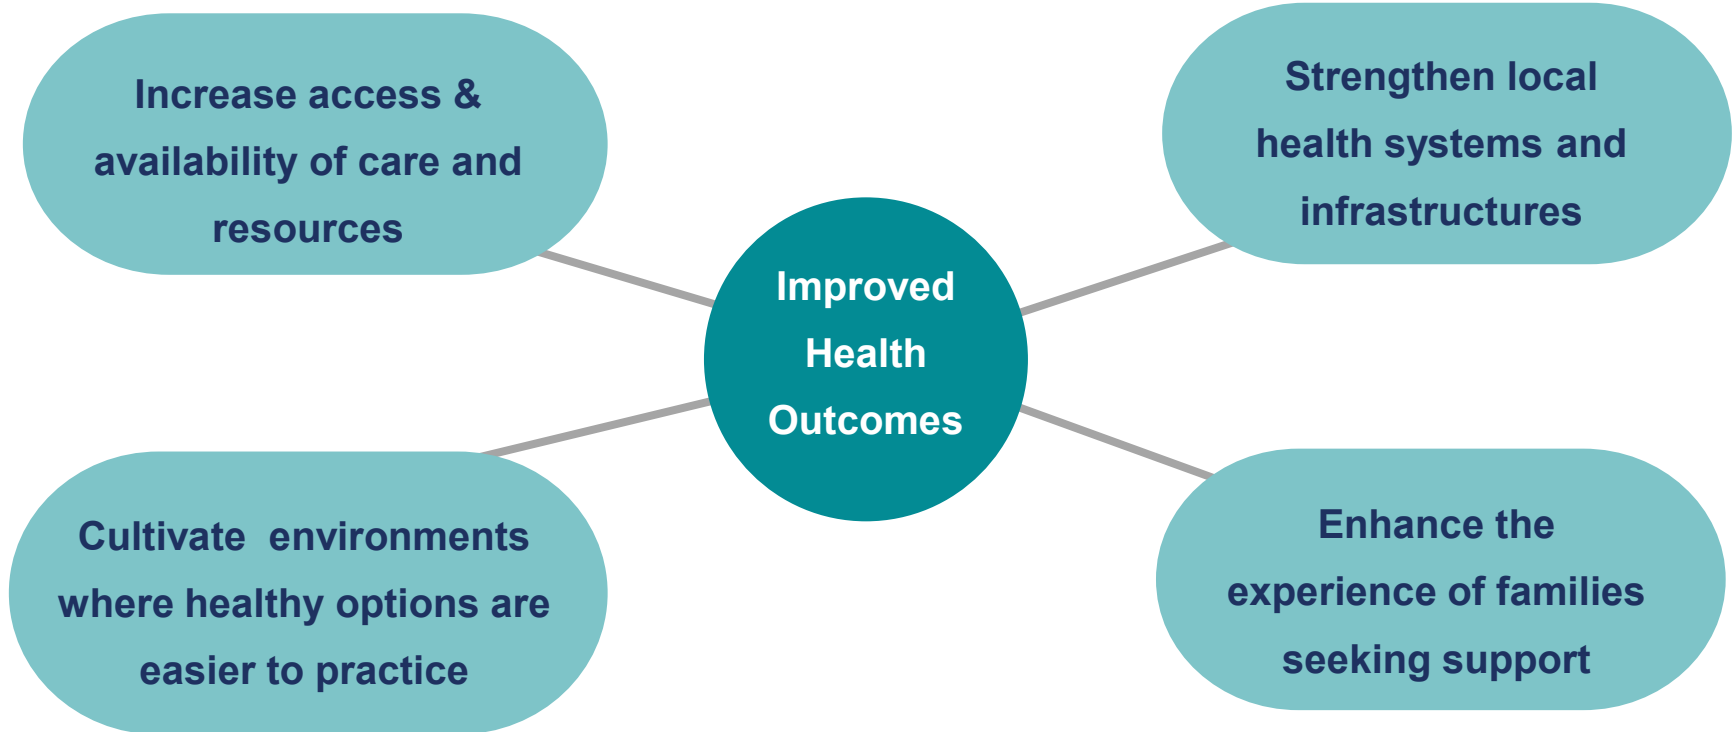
Increase access & availability of care and resources

Strengthen local health systems and infrastructures

Improved Health Outcomes

Cultivate environments where healthy options are easier to practice

Enhance the experience of families seeking support